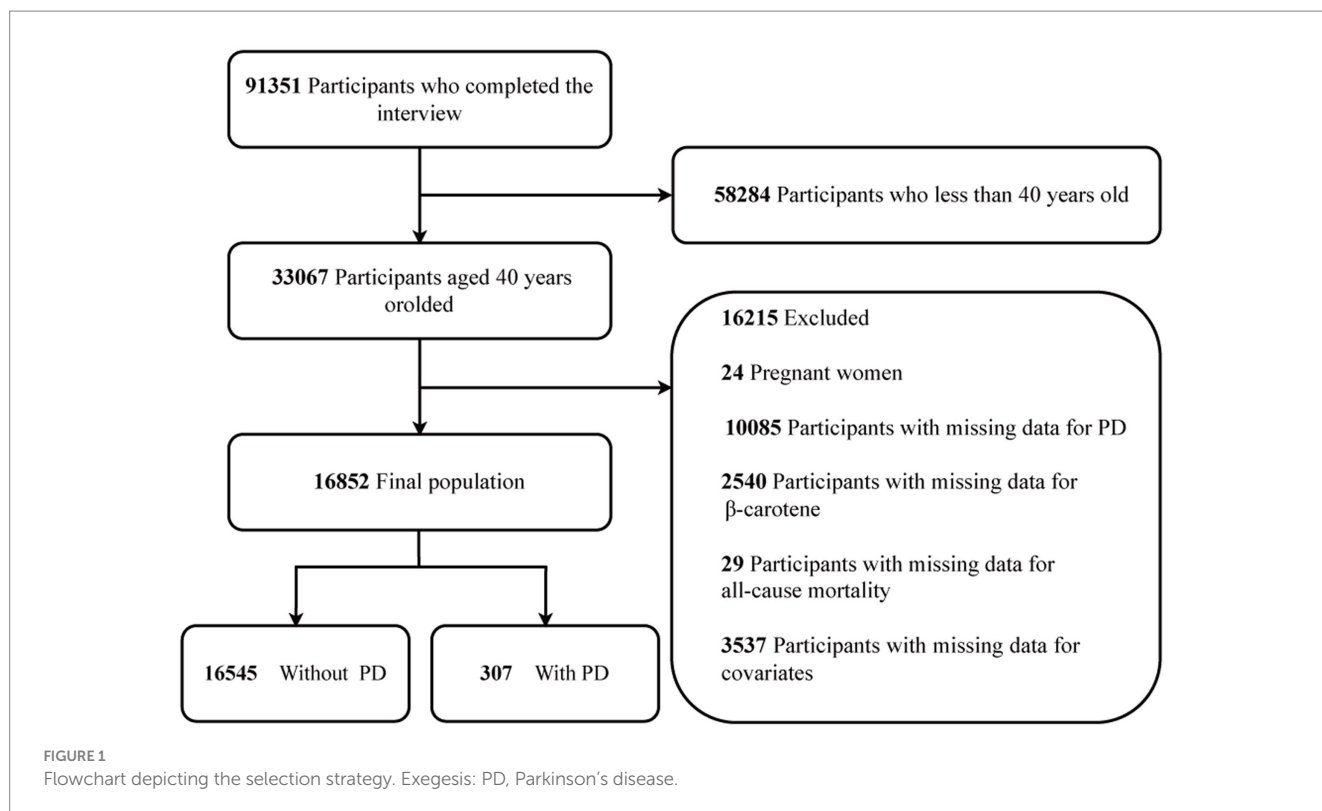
**91351** Participants who completed the interview

**58284** Participants who less than 40 years old

**33067** Participants aged 40 years oroldeds

**16215** Excluded

**24** Pregnant women

**10085** Participants with missing data for PD

**2540** Participants with missing data for β-carotene

**29** Participants with missing data for all-cause mortality

**3537** Participants with missing data for covariates

**16852** Final population

**16545** Without PD

**307** With PD

FIGURE 1
Flowchart depicting the selection strategy. Exegesis: PD, Parkinson's disease.